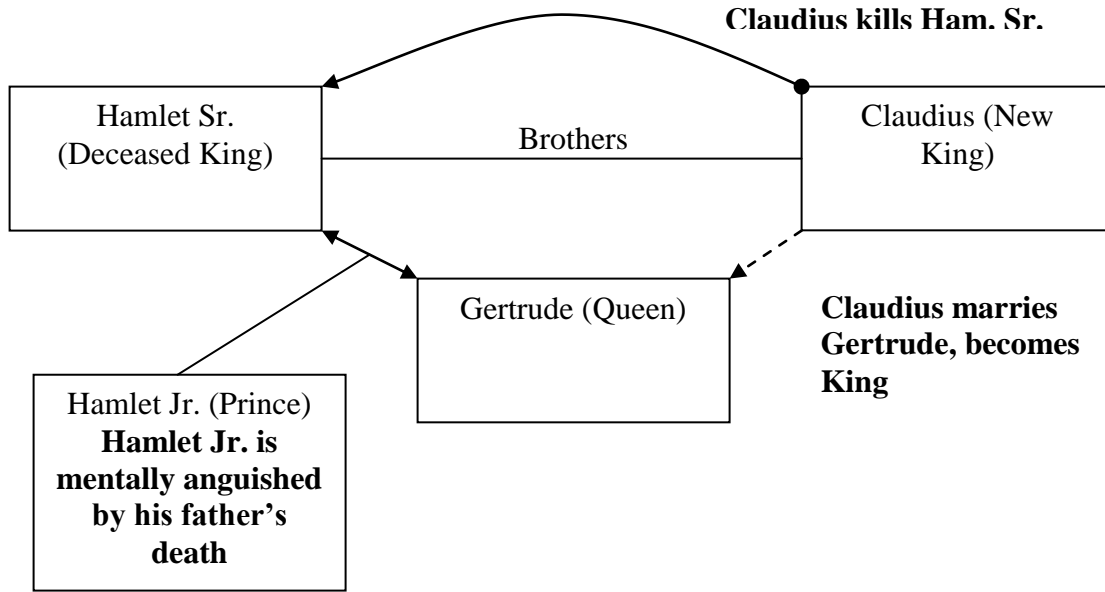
Claudius kills Ham. Sr.

Hamlet Sr. (Deceased King)

Brothers

Claudius (New King)

Gertrude (Queen)

Claudius marries Gertrude, becomes King

Hamlet Jr. (Prince)
**Hamlet Jr. is mentally anguished by his father's death**